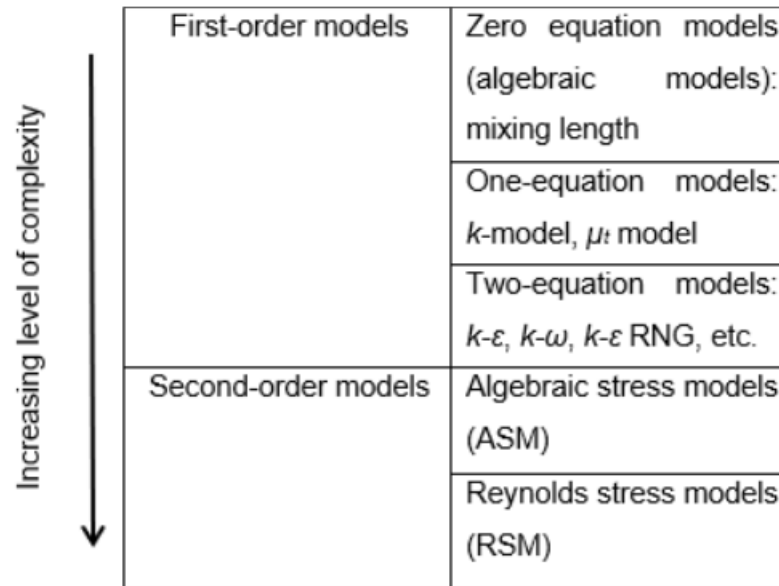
Increasing level of complexity

| | |
|---|---|
| First-order models | Zero equation models (algebraic models): mixing length |
| | One-equation models: $k$-model, $\mu_t$ model |
| | Two-equation models: $k$-$\varepsilon$, $k$-$\omega$, $k$-$\varepsilon$ RNG, etc. |
| Second-order models | Algebraic stress models (ASM) |
| | Reynolds stress models (RSM) |